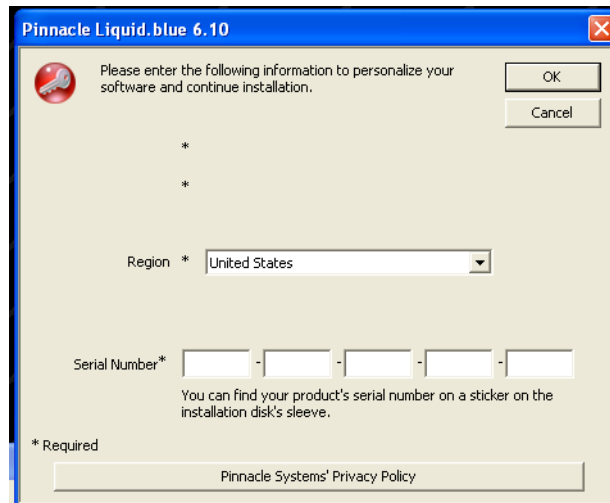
Pinnacle Liquid.blue 6.10

Please enter the following information to personalize your software and continue installation.

OK

Cancel

*

*

Region * United States

Serial Number* - - - -

You can find your product's serial number on a sticker on the installation disk's sleeve.

* Required

Pinnacle Systems' Privacy Policy